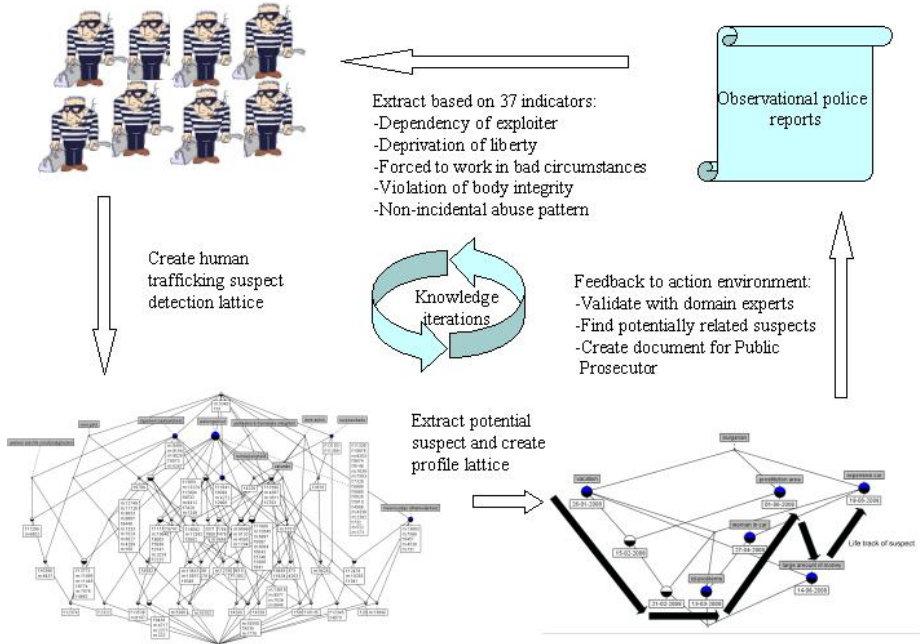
Observational police reports

Extract based on 37 indicators:
-Dependency of exploiter
-Deprivation of liberty
-Forced to work in bad circumstances
-Violation of body integrity
-Non-incidental abuse pattern

Create human trafficking suspect detection lattice

Knowledge iterations

Feedback to action environment:
-Validate with domain experts
-Find potentially related suspects
-Create document for Public Prosecutor

Extract potential suspect and create profile lattice

bulgarian

vacation

26-01-2008

prostitution area

01-06-2008

expensive car

19-09-2008

15-02-2008

woman in car

27-04-2008

large amount of money

14-08-2008

Life track of suspect

21-02-2008

13-03-2008

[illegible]